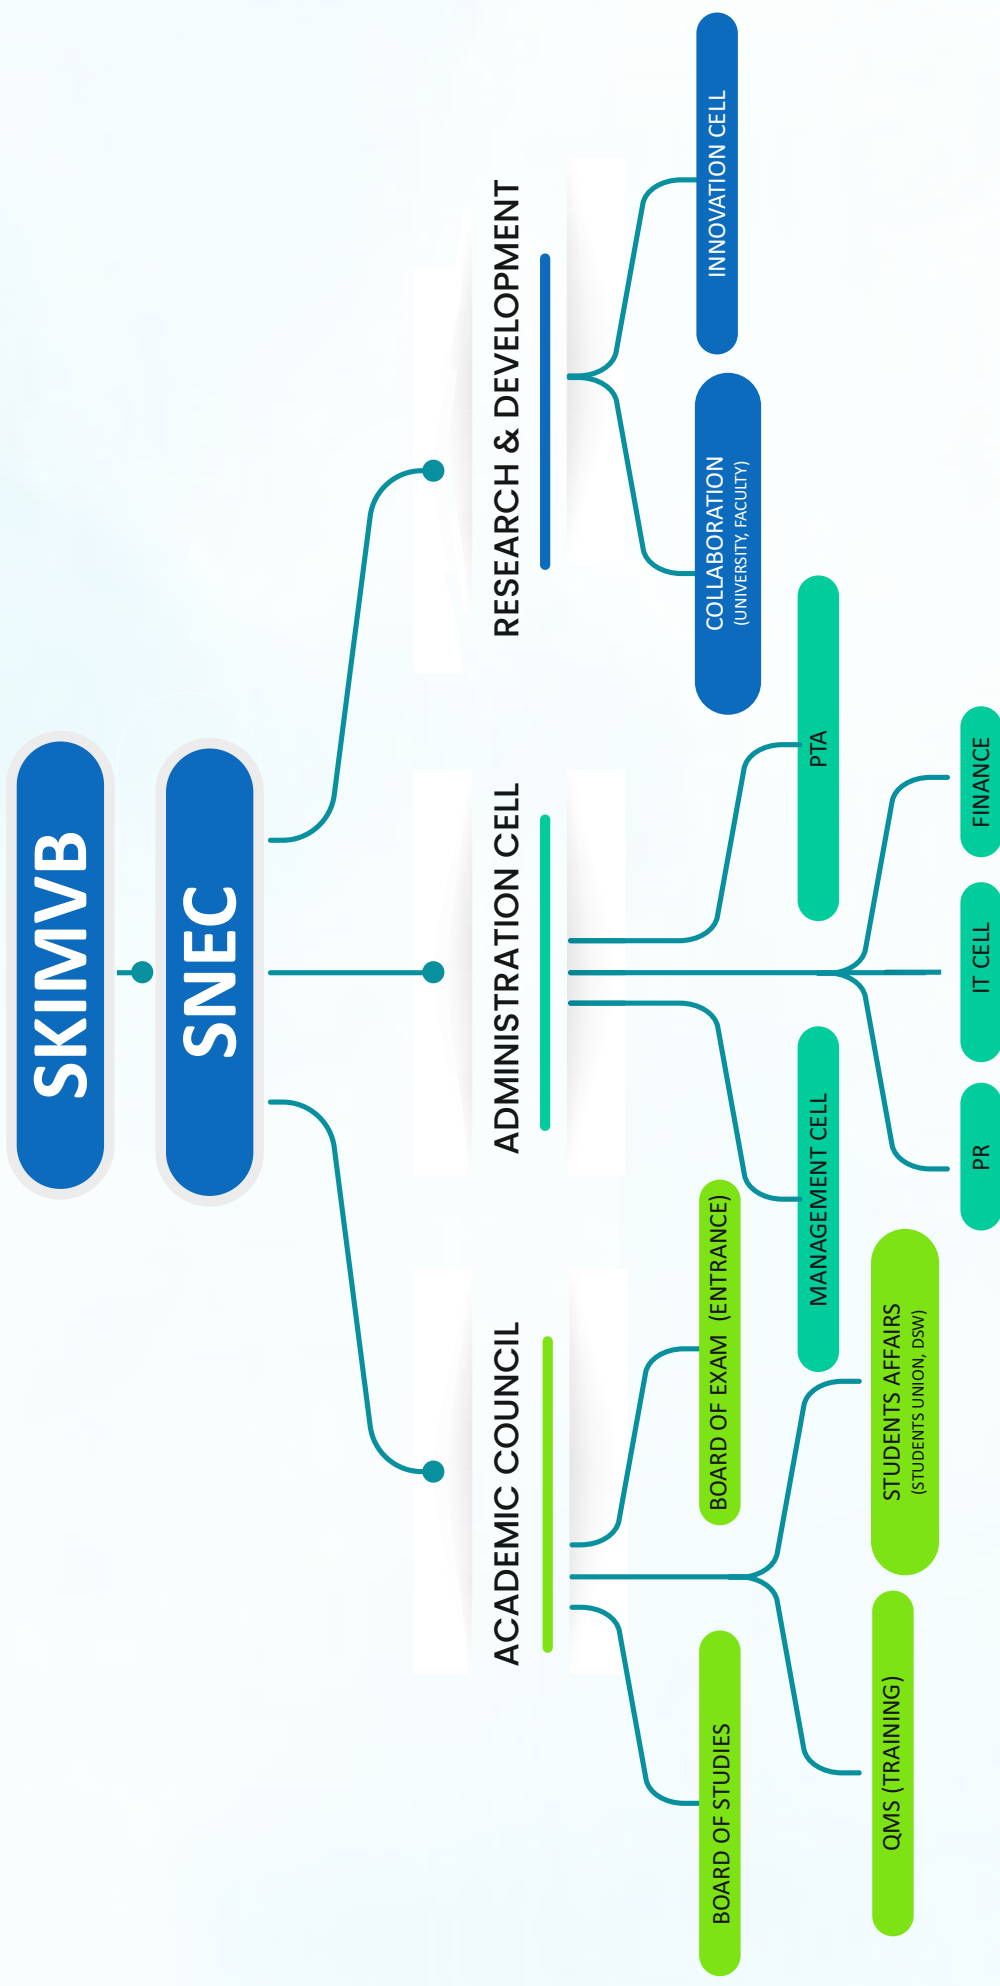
SKIMVB

SNEC

RESEARCH & DEVELOPMENT

INNOVATION CELL

COLLABORATION
(UNIVERSITY, FACULTY)

ADMINISTRATION CELL

PTA

FINANCE

IT CELL

PR

MANAGEMENT CELL

ACADEMIC COUNCIL

BOARD OF EXAM (ENTRANCE)

STUDENTS AFFAIRS
(STUDENTS UNION, DSW)

QMS (TRAINING)

BOARD OF STUDIES